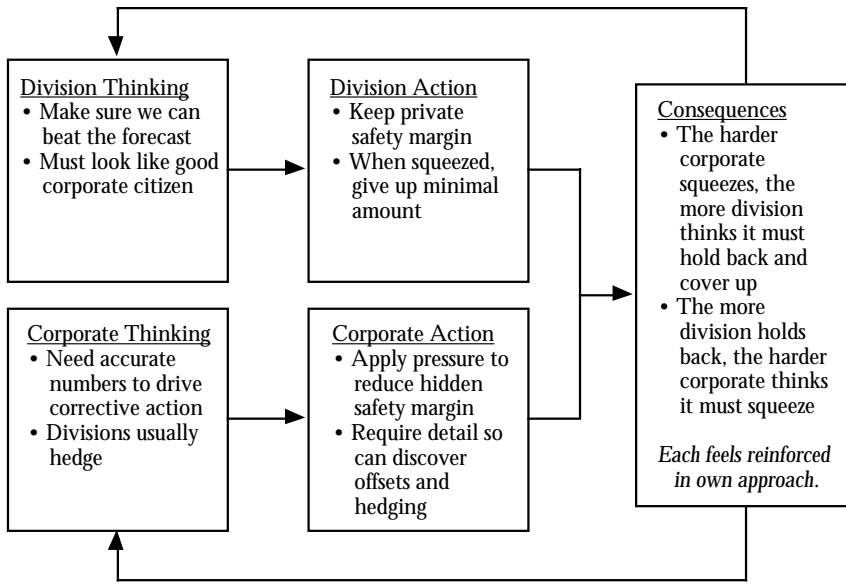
Division Thinking
• Make sure we can beat the forecast
• Must look like good corporate citizen

Division Action
• Keep private safety margin
• When squeezed, give up minimal amount

Corporate Thinking
• Need accurate numbers to drive corrective action
• Divisions usually hedge

Corporate Action
• Apply pressure to reduce hidden safety margin
• Require detail so can discover offsets and hedging

Consequences
• The harder corporate squeezes, the more division thinks it must hold back and cover up
• The more division holds back, the harder corporate thinks it must squeeze

*Each feels reinforced in own approach.*